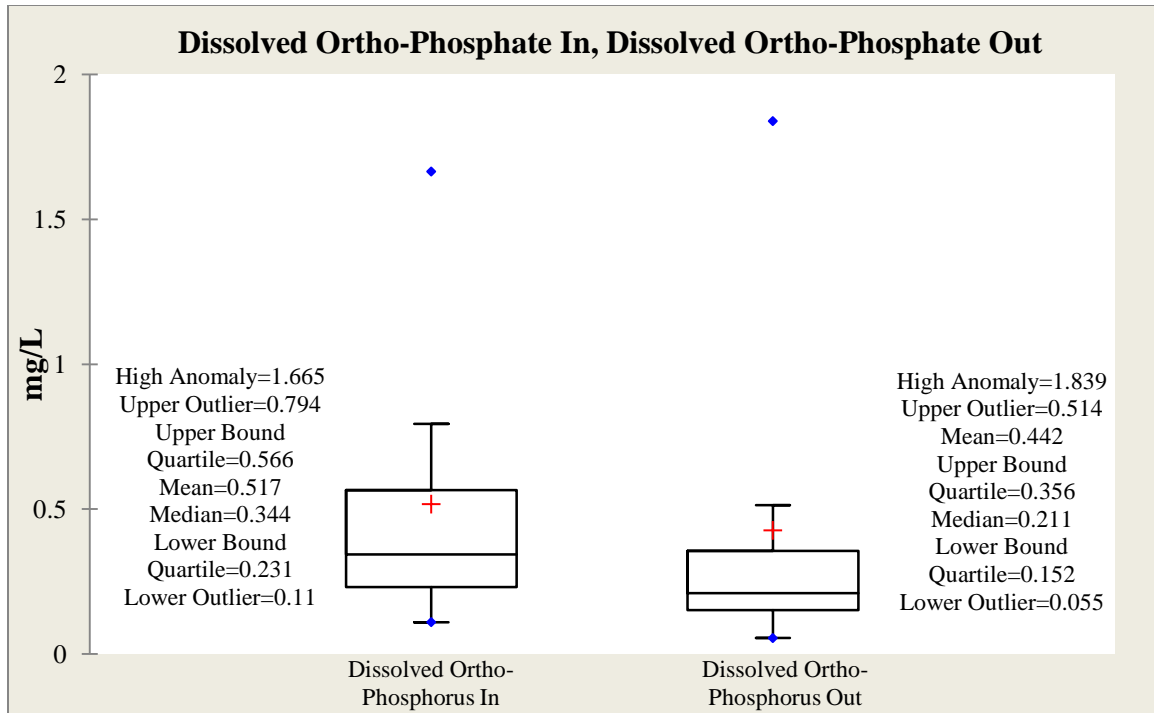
Dissolved Ortho-Phosphate In, Dissolved Ortho-Phosphate Out

mg/L

2
1.5
1
0.5
0

High Anomaly=1.665
Upper Outlier=0.794
Upper Bound Quartile=0.566
Mean=0.517
Median=0.344
Lower Bound Quartile=0.231
Lower Outlier=0.11

High Anomaly=1.839
Upper Outlier=0.514
Mean=0.442
Upper Bound Quartile=0.356
Median=0.211
Lower Bound Quartile=0.152
Lower Outlier=0.055

Dissolved Ortho-Phosphorus In

Dissolved Ortho-Phosphorus Out